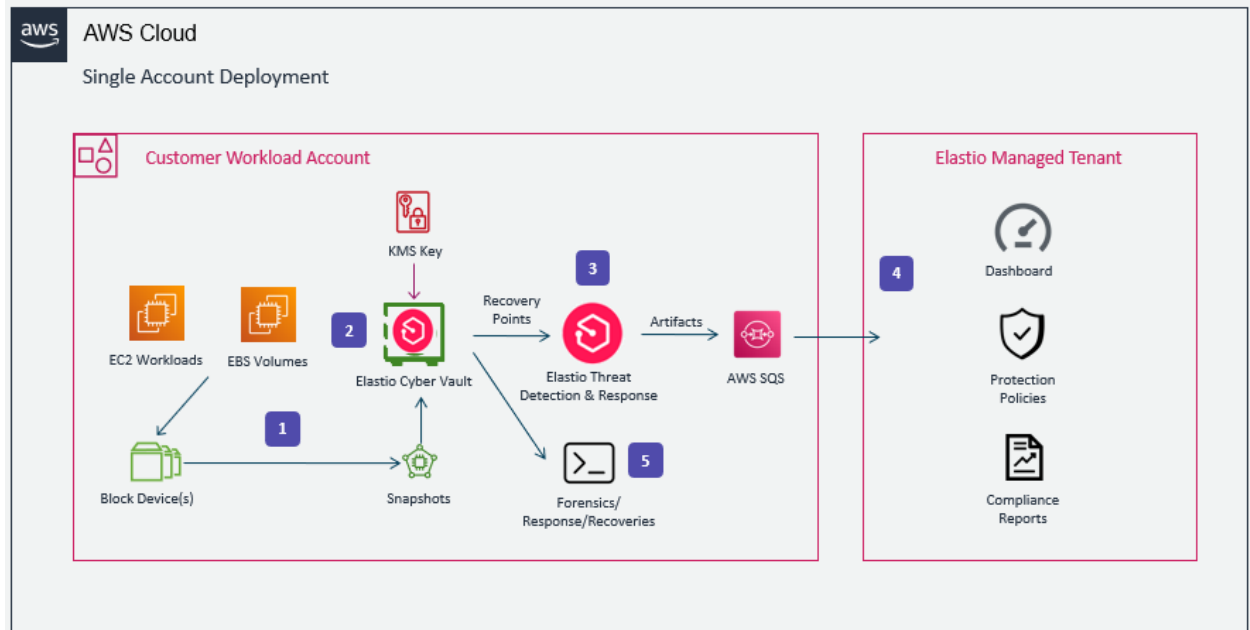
aws

AWS Cloud

Single Account Deployment

Customer Workload Account

KMS Key

3

Recovery Points

Artifacts

EC2 Workloads

EBS Volumes

2

Elastio Cyber Vault

Elastio Threat Detection & Response

AWS SQS

1

Block Device(s)

Snapshots

5

Forensics/ Response/Recoveries

Elastio Managed Tenant

4

Dashboard

Protection Policies

Compliance Reports